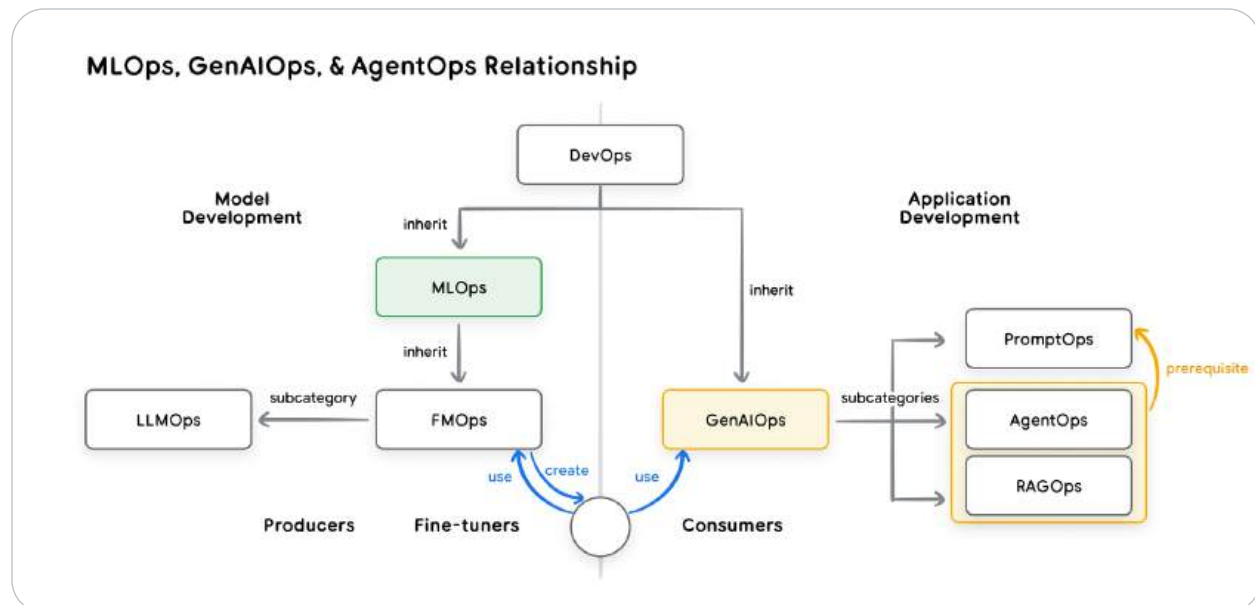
MLOps, GenAIOps, & AgentOps Relationship

DevOps

Model Development

Application Development

inherit

inherit

MLOps

inherit

PromptOps

prerequisite

subcategory

LLMOps

FMOps

GenAIOps

subcategories

AgentOps

RAGOps

use

create

use

Producers

Fine-tuners

Consumers